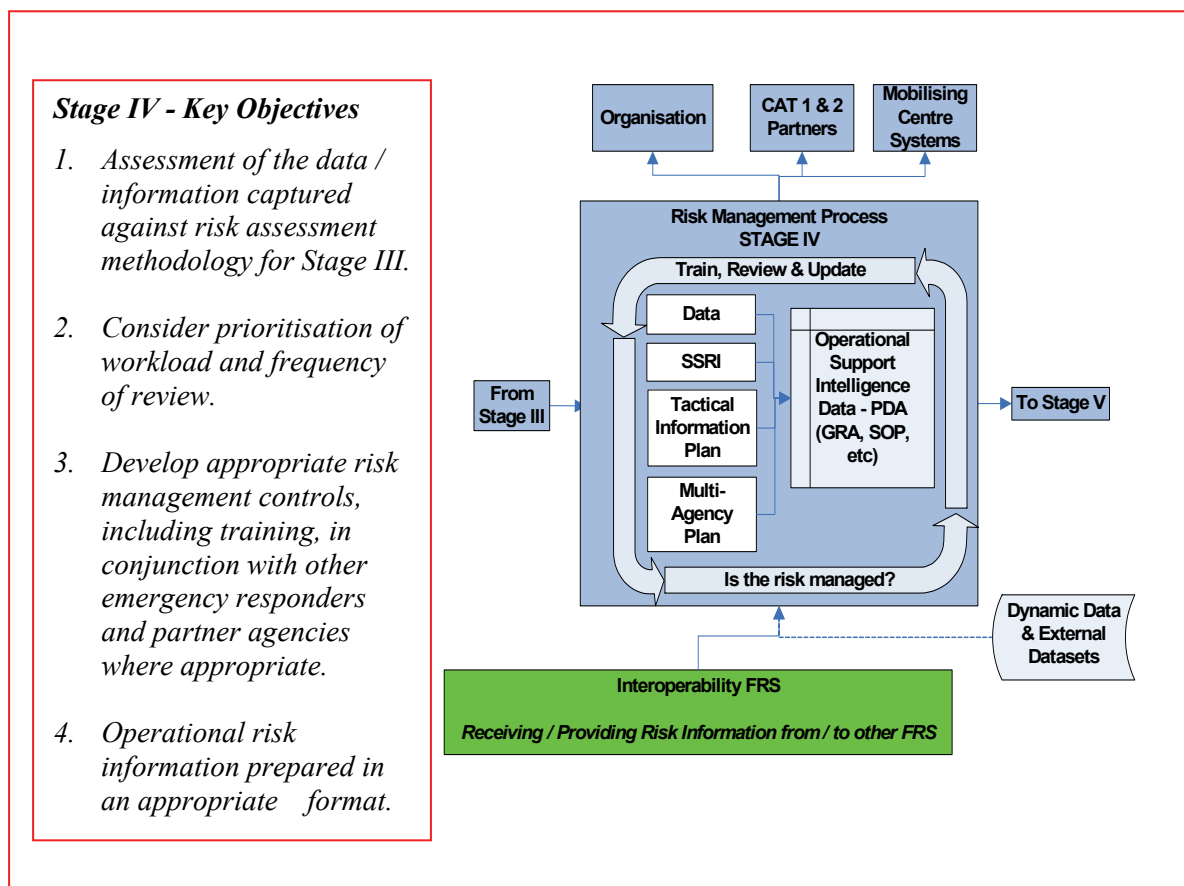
Stage IV - Key Objectives

1. Assessment of the data / information captured against risk assessment methodology for Stage III.

2. Consider prioritisation of workload and frequency of review.

3. Develop appropriate risk management controls, including training, in conjunction with other emergency responders and partner agencies where appropriate.

4. Operational risk information prepared in an appropriate format.

Organisation

CAT 1 & 2 Partners

Mobilising Centre Systems

Risk Management Process STAGE IV

Train, Review & Update

Data

SSRI

Tactical Information Plan

Multi-Agency Plan

Operational Support Intelligence Data - PDA (GRA, SOP, etc)

Is the risk managed?

From Stage III

To Stage V

Dynamic Data & External Datasets

Interoperability FRS

Receiving / Providing Risk Information from / to other FRS